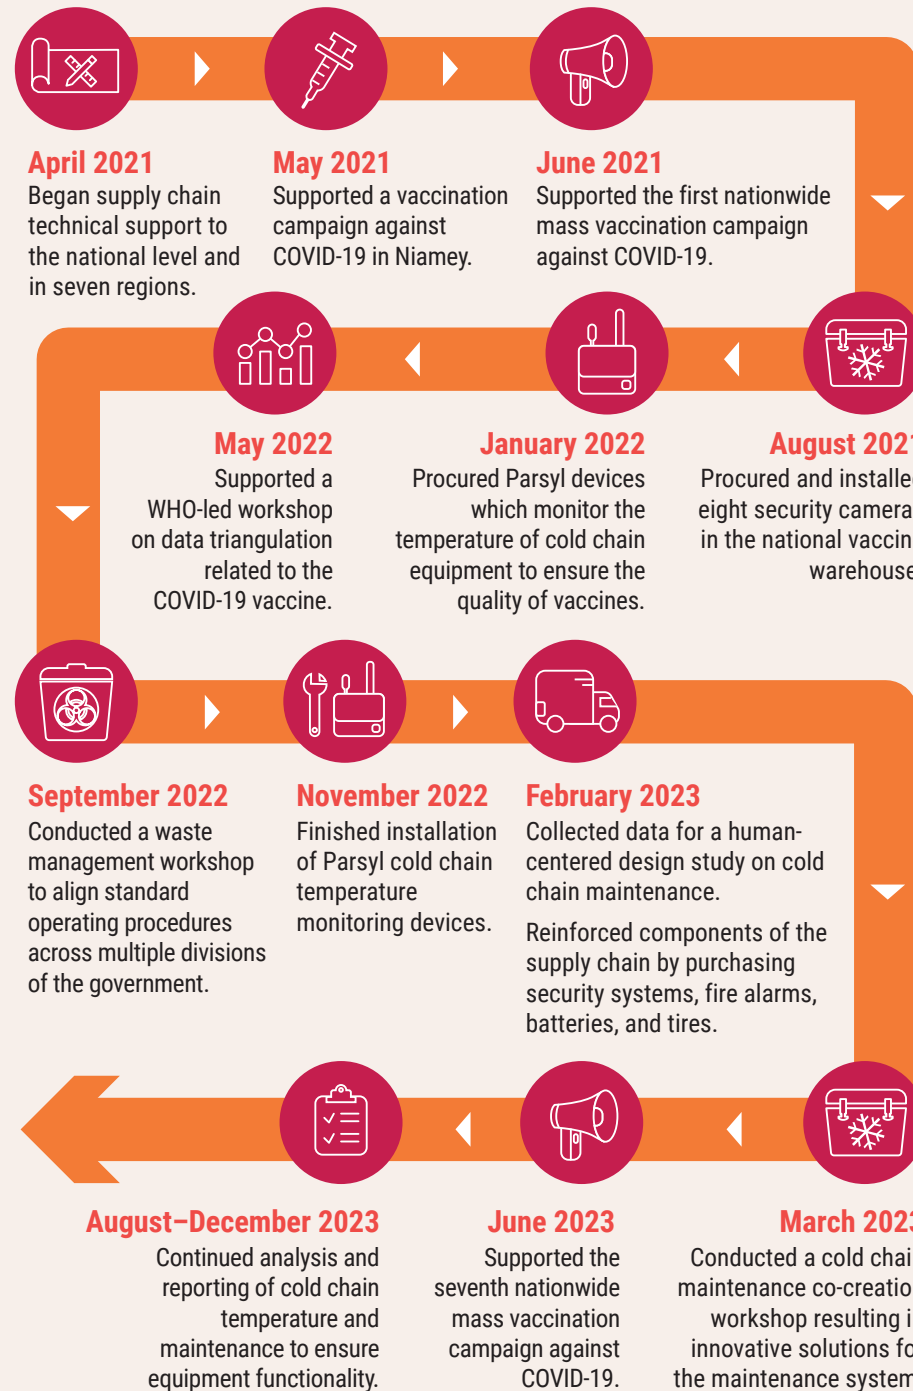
April 2021
Began supply chain technical support to the national level and in seven regions.

May 2021
Supported a vaccination campaign against COVID-19 in Niamey.

June 2021
Supported the first nationwide mass vaccination campaign against COVID-19.

August 202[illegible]
Procured and installe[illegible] eight security camera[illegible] in the national vaccin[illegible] warehouse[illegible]

January 2022
Procured Parsyl devices which monitor the temperature of cold chain equipment to ensure the quality of vaccines.

May 2022
Supported a WHO-led workshop on data triangulation related to the COVID-19 vaccine.

September 2022
Conducted a waste management workshop to align standard operating procedures across multiple divisions of the government.

November 2022
Finished installation of Parsyl cold chain temperature monitoring devices.

February 2023
Collected data for a human-centered design study on cold chain maintenance.

Reinforced components of the supply chain by purchasing security systems, fire alarms, batteries, and tires.

March 202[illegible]
Conducted a cold chai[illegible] maintenance co-creatio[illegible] workshop resulting i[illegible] innovative solutions fo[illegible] the maintenance system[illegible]

June 2023
Supported the seventh nationwide mass vaccination campaign against COVID-19.

August–December 2023
Continued analysis and reporting of cold chain temperature and maintenance to ensure equipment functionality.